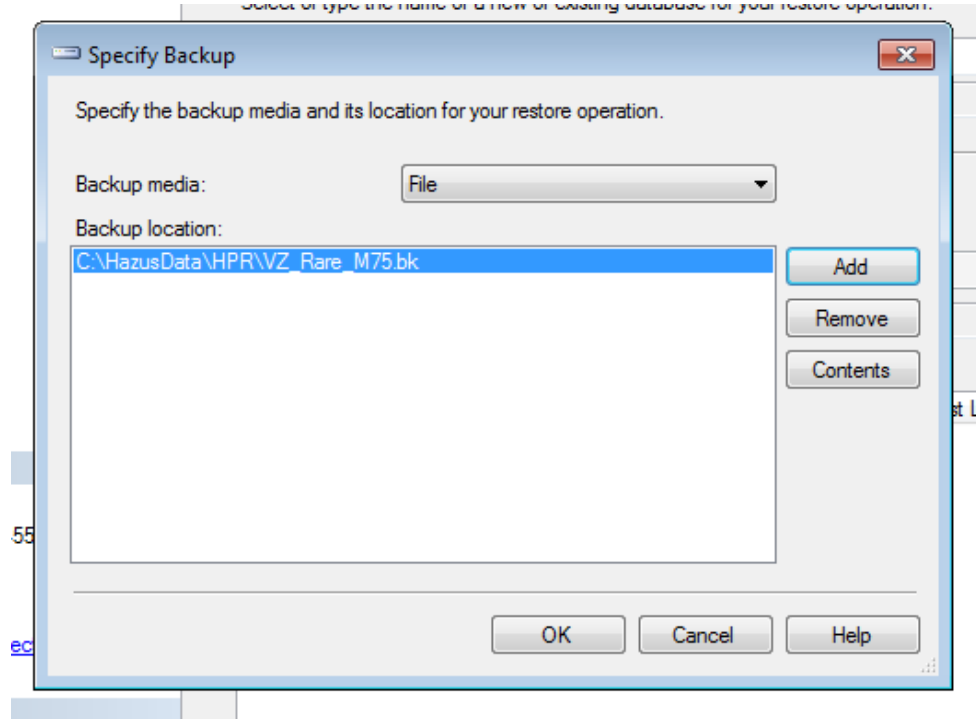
Select or type the name of a new or existing database for your restore operation.

Specify Backup

Specify the backup media and its location for your restore operation.

Backup media: File

Backup location:

C:\HazusData\HPR\VZ_Rare_M75.bk

Add

Remove

Contents

st L

55

ec

OK

Cancel

Help